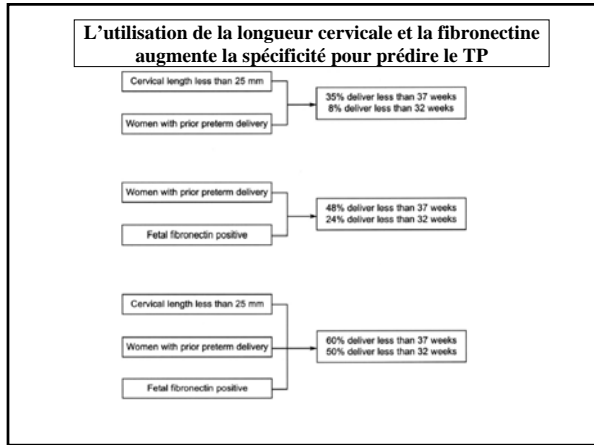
L’utilisation de la longueur cervicale et la fibronectine augmente la spécificité pour prédire le TP

Cervical length less than 25 mm

Women with prior preterm delivery

35% deliver less than 37 weeks
8% deliver less than 32 weeks

Women with prior preterm delivery

Fetal fibronectin positive

48% deliver less than 37 weeks
24% deliver less than 32 weeks

Cervical length less than 25 mm

Women with prior preterm delivery

Fetal fibronectin positive

60% deliver less than 37 weeks
50% deliver less than 32 weeks